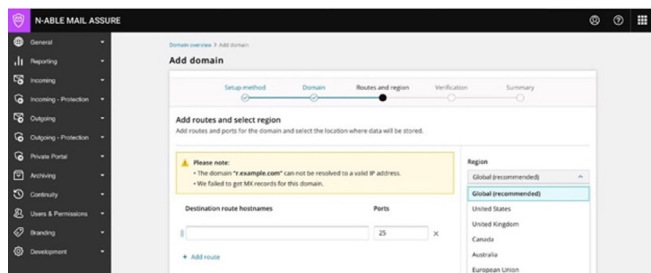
N-ABLE MAIL ASSURE

General
Reporting
Incoming
Incoming - Protection
Outgoing
Outgoing - Protection
Private Portal
Archiving
Continuity
Users & Permissions
Branding
Development

Domain overview > Add domain

Add domain

Setup method
Domain
Routes and region
Verification
Summary

Add routes and select region

Add routes and ports for the domain and select the location where data will be stored.

Please note:
• The domain "r.example.com" can not be resolved to a valid IP address.
• We failed to get MX records for this domain.

Destination route hostnames
Ports
25
×
+ Add route

Region
Global (recommended)
Global (recommended)
United States
United Kingdom
Canada
Australia
European Union